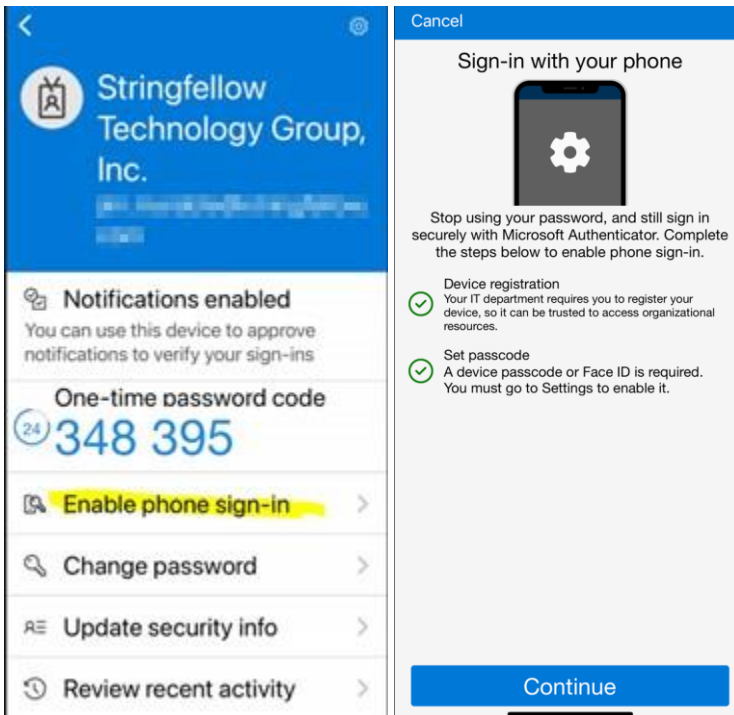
Stringfellow Technology Group, Inc.

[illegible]

Notifications enabled
You can use this device to approve notifications to verify your sign-ins

One-time password code
24
348 395

Enable phone sign-in

Change password

Update security info

Review recent activity

Cancel

Sign-in with your phone

Stop using your password, and still sign in securely with Microsoft Authenticator. Complete the steps below to enable phone sign-in.

Device registration
Your IT department requires you to register your device, so it can be trusted to access organizational resources.

Set passcode
A device passcode or Face ID is required. You must go to Settings to enable it.

Continue